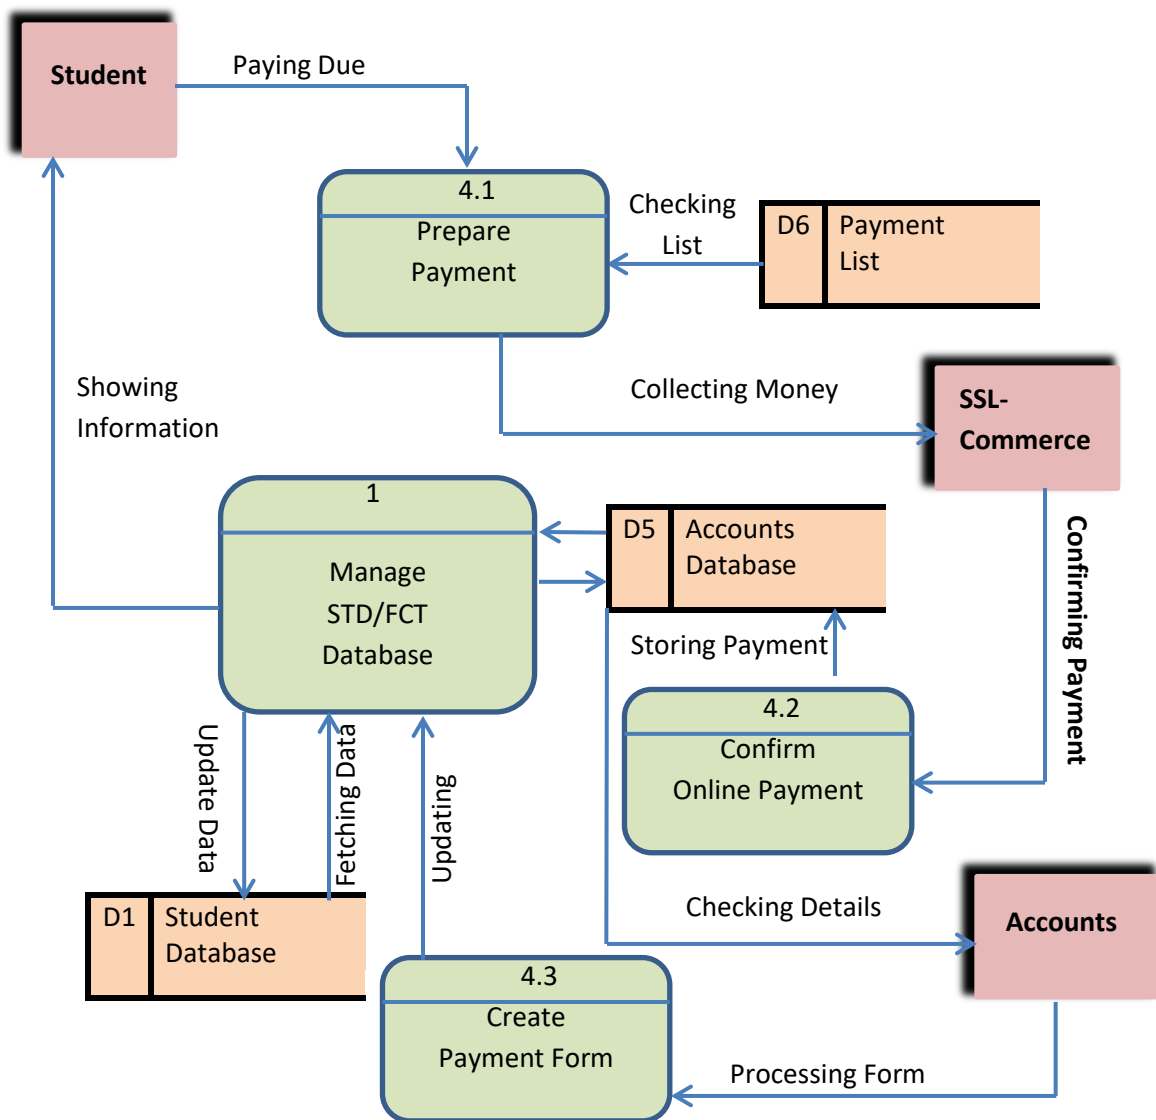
Student

Paying Due

4.1
Prepare Payment

Checking List

D6 Payment List

Showing Information

Collecting Money

SSL-Commerce

1
Manage STD/FCT Database

D5 Accounts Database

Confirming Payment

Storing Payment

4.2
Confirm Online Payment

Update Data

Fetching Data

Updating

D1 Student Database

Checking Details

Accounts

4.3
Create Payment Form

Processing Form